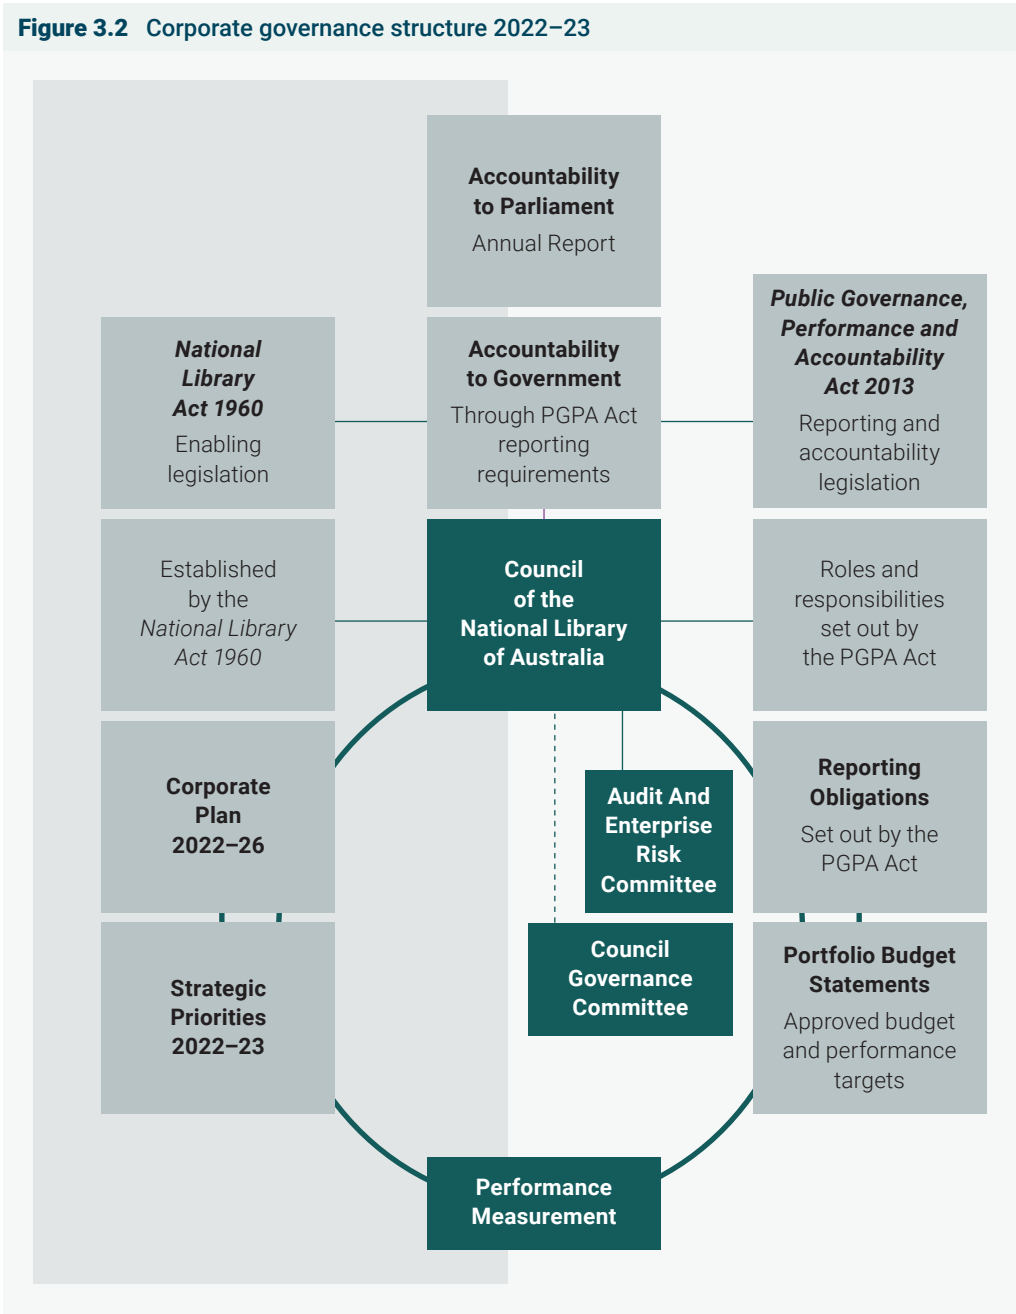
Figure 3.2 Corporate governance structure 2022–23

Accountability to Parliament
Annual Report

National Library Act 1960
Enabling legislation

Accountability to Government
Through PGPA Act reporting requirements

Public Governance, Performance and Accountability Act 2013
Reporting and accountability legislation

Established by the National Library Act 1960

Council of the National Library of Australia

Roles and responsibilities set out by the PGPA Act

Corporate Plan 2022–26

Audit And Enterprise Risk Committee

Reporting Obligations
Set out by the PGPA Act

Strategic Priorities 2022–23

Council Governance Committee

Portfolio Budget Statements
Approved budget and performance targets

Performance Measurement